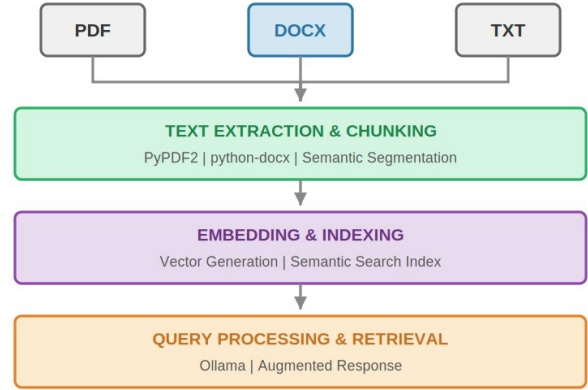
PDF

DOCX

TXT

TEXT EXTRACTION & CHUNKING

PyPDF2 | python-docx | Semantic Segmentation

EMBEDDING & INDEXING

Vector Generation | Semantic Search Index

QUERY PROCESSING & RETRIEVAL

Ollama | Augmented Response